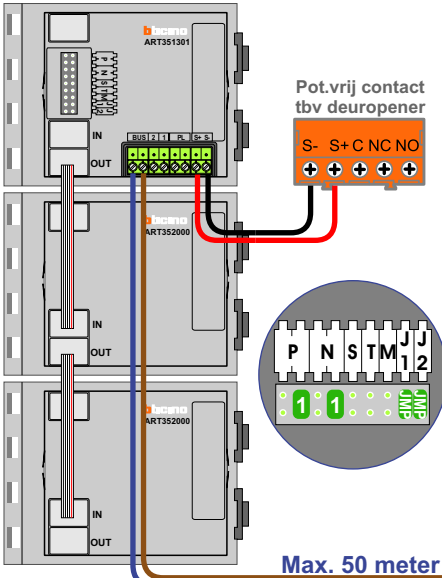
bticino
ART351301

P
N
S
T
M
J1
J2

IN
OUT

BUS 2 1 PL S+ S-

Pot.vrij contact
tbv deuropener

S- S+ C NC NO

bticino
ART352000

IN
OUT

P N S T M J1 J2

1 1 JMP JMP

bticino
ART352000

IN
OUT

Max. 50 meter